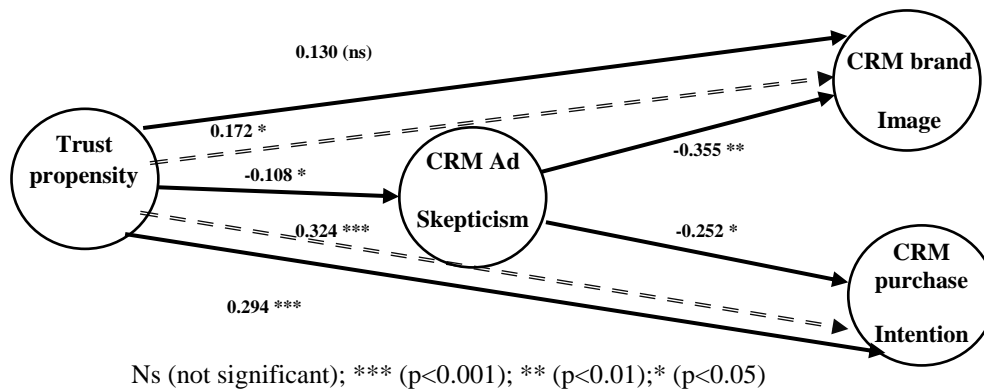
0.130 (ns)

CRM brand

Image

0.172 *

Trust propensity

-0.108 *

CRM Ad

Skepticism

-0.355 **

0.324 ***

-0.252 *

CRM purchase

Intention

0.294 ***

Ns (not significant); *** (p<0.001); ** (p<0.01);* (p<0.05)